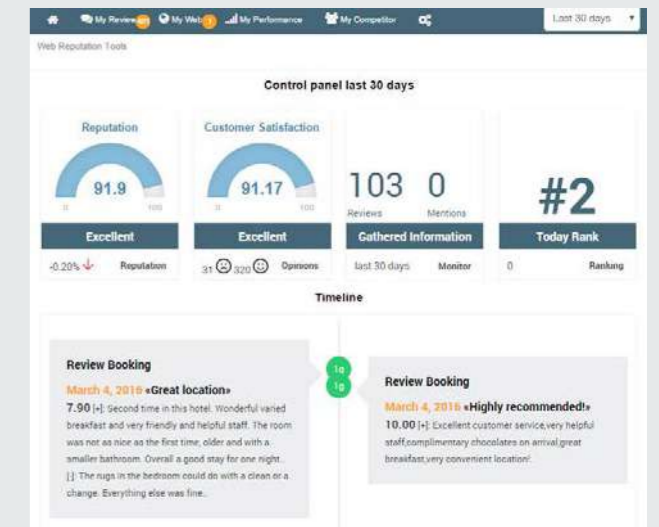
My Reviews My Web My Performance My Competitor Last 30 days

Web Reputation Tools

Control panel last 30 days

| Reputation | Customer Satisfaction | | |
|---|---|---|---|
| 91.9 (0 – 100) | 91.17 (0 – 100) | 103 Reviews 0 Mentions | #2 |
| Excellent | Excellent | Gathered Information | Today Rank |
| -0.20% Reputation | 31 320 Opinions | last 30 days Monitor | 0 Ranking |

Timeline

1g
1g

Review Booking

March 4, 2016 «Great location»

7.90 [+]: Second time in this hotel. Wonderful varied breakfast and very friendly and helpful staff. The room was not as nice as the first time, older and with a smaller bathroom. Overall a good stay for one night. [-]: The rugs in the bedroom could do with a clean or a change. Everything else was fine..

Review Booking

March 4, 2016 «Highly recommended!»

10.00 [+]: Excellent customer service,very helpful staff,complimentary chocolates on arrival,great breakfast,very convenient location!